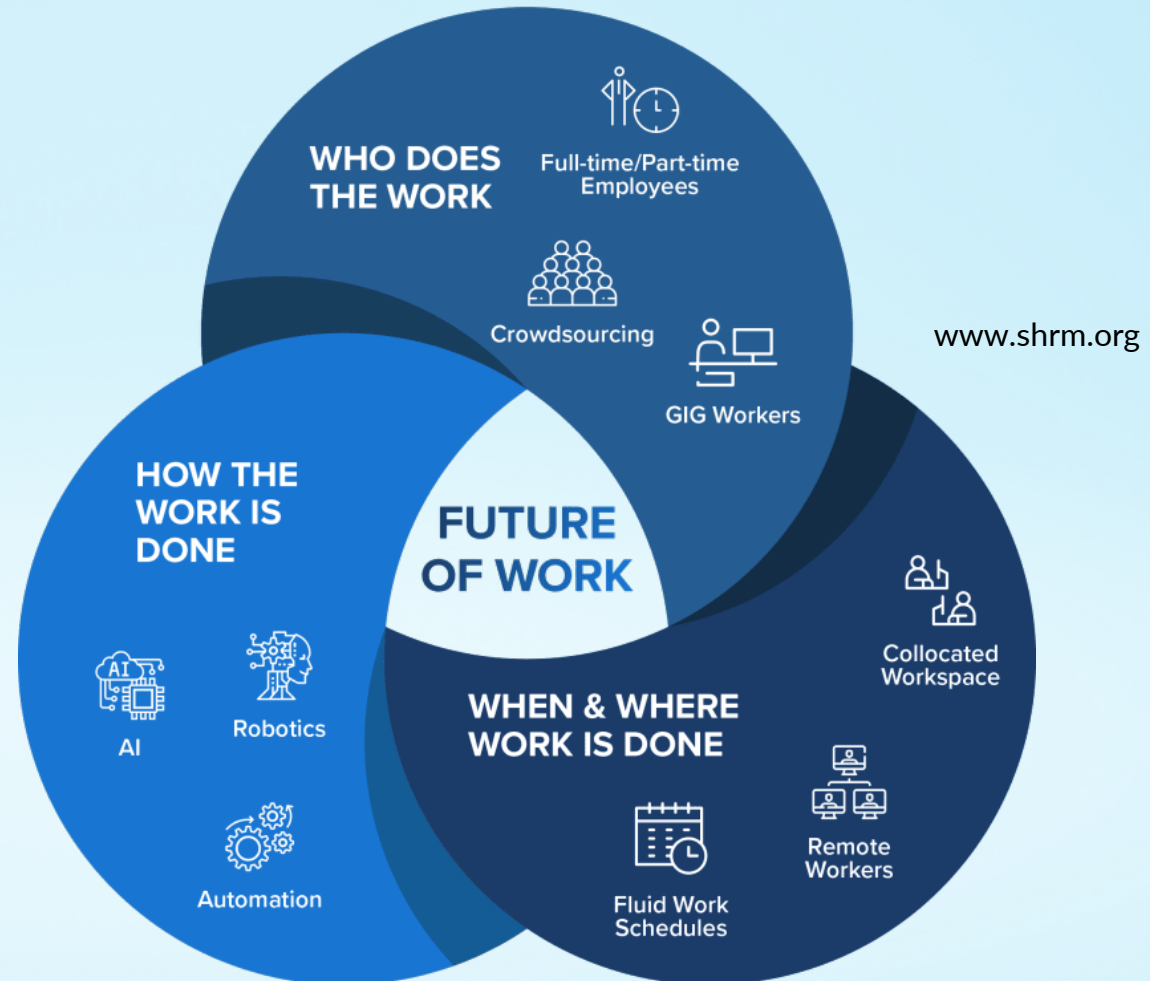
WHO DOES THE WORK

Full-time/Part-time Employees

Crowdsourcing

GIG Workers

www.shrm.org

HOW THE WORK IS DONE

FUTURE OF WORK

AI

AI

Robotics

Automation

Collocated Workspace

WHEN & WHERE WORK IS DONE

Remote Workers

Fluid Work Schedules